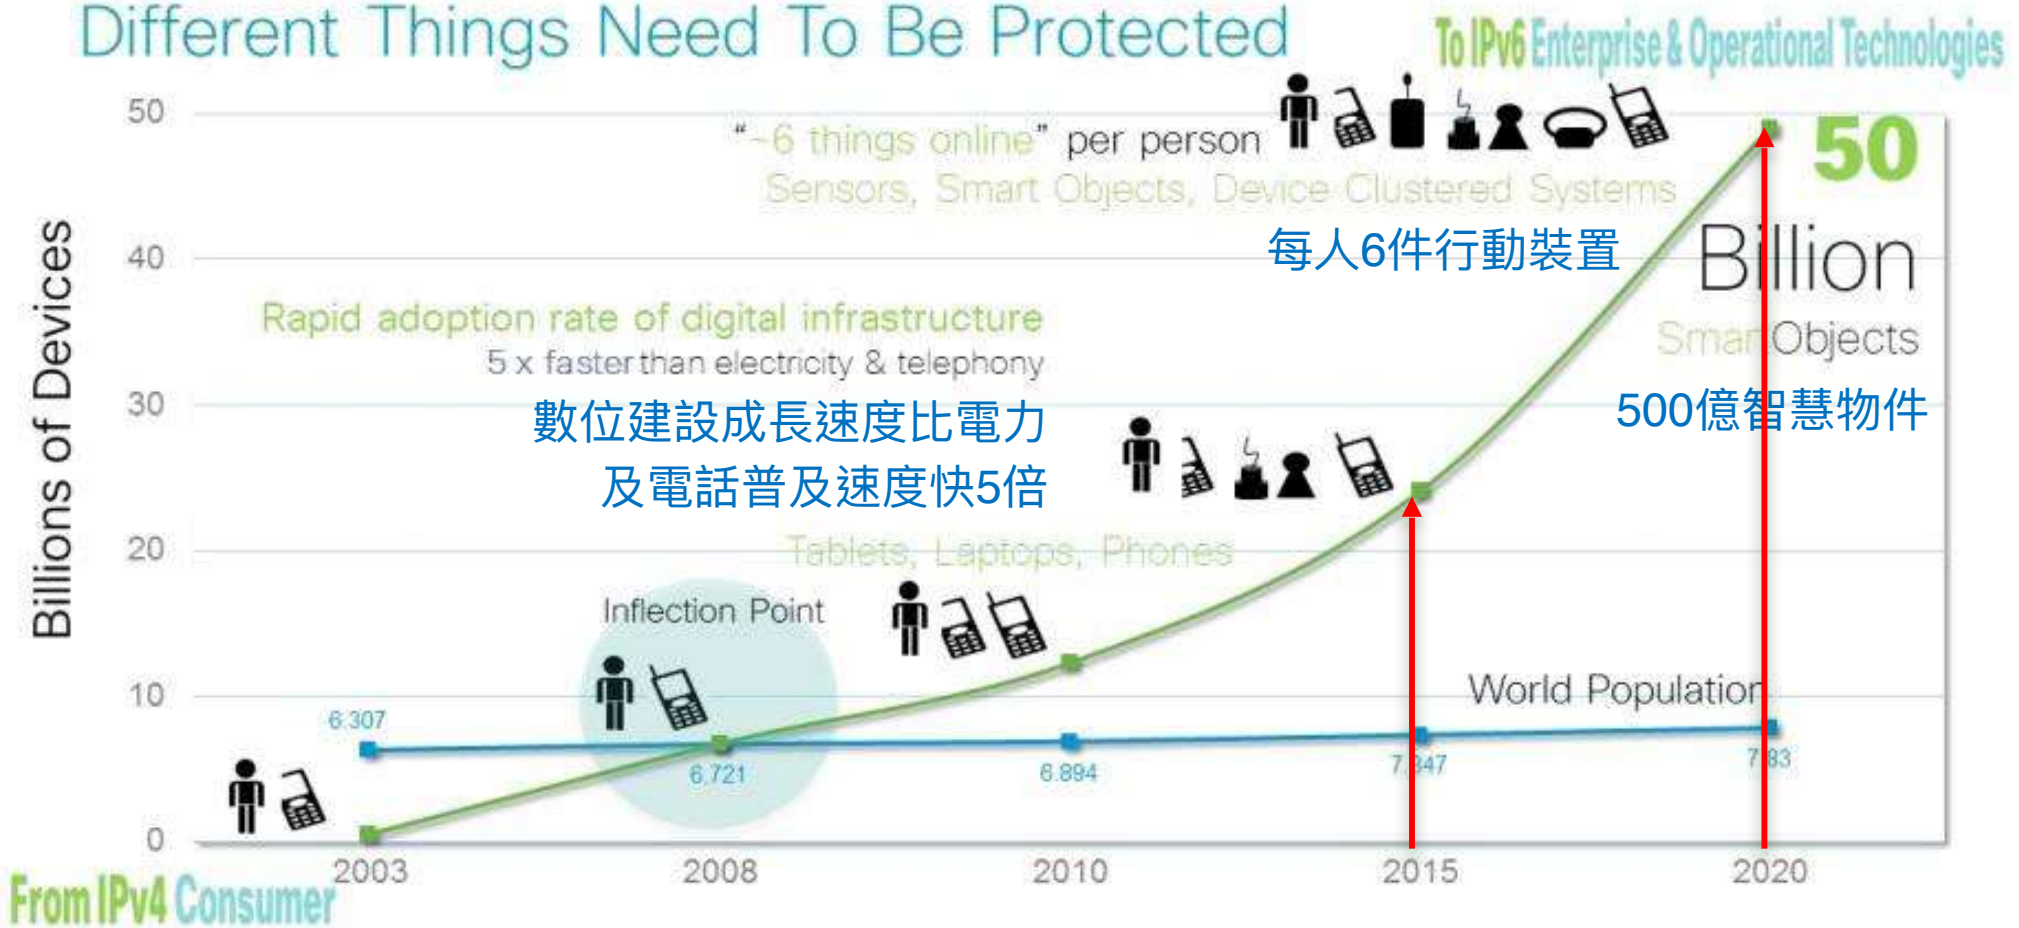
Different Things Need To Be Protected

To IPv6 Enterprise & Operational Technologies

50
40
30
20
10
0

Billions of Devices

"~6 things online" per person

Sensors, Smart Objects, Device Clustered Systems

50 Billion Smart Objects

每人6件行動裝置

Rapid adoption rate of digital infrastructure
5 x faster than electricity & telephony

數位建設成長速度比電力
及電話普及速度快5倍

500億智慧物件

Tablets, Laptops, Phones

Inflection Point

World Population

6.307
6.721
6.894
7.347
7.83

2003
2008
2010
2015
2020

From IPv4 Consumer